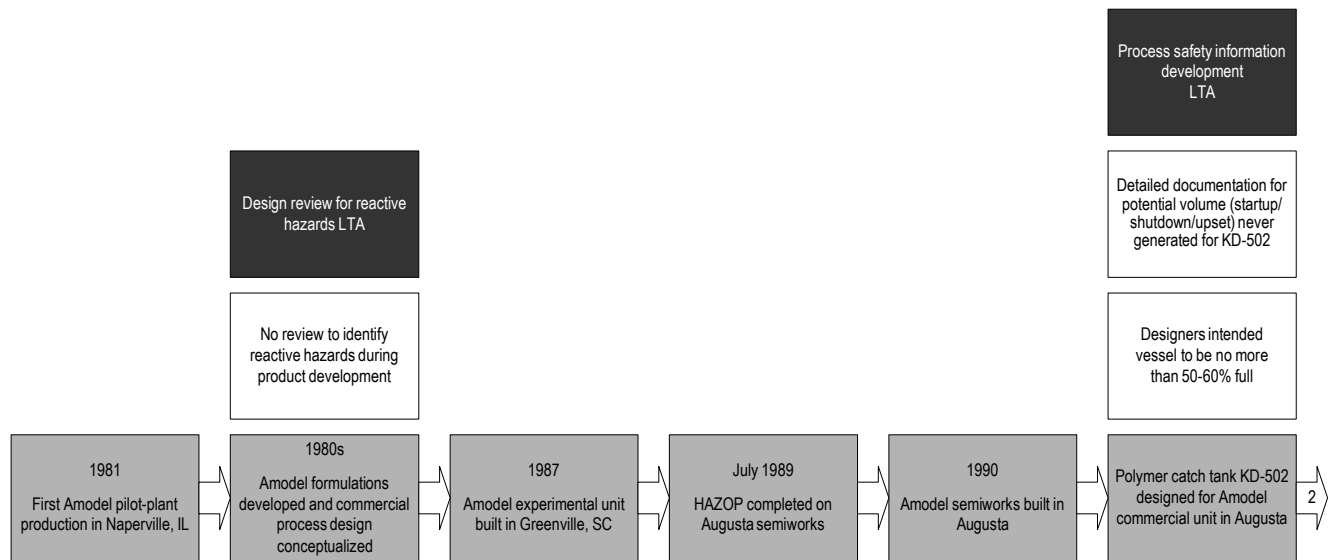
Process safety information development LTA

Design review for reactive hazards LTA

Detailed documentation for potential volume (startup/ shutdown/upset) never generated for KD-502

No review to identify reactive hazards during product development

Designers intended vessel to be no more than 50-60% full

1981

First Amodel pilot-plant production in Naperville, IL

1980s

Amodel formulations developed and commercial process design conceptualized

1987

Amodel experimental unit built in Greenville, SC

July 1989

HAZOP completed on Augusta semiworks

1990

Amodel semiworks built in Augusta

Polymer catch tank KD-502 designed for Amodel commercial unit in Augusta

2